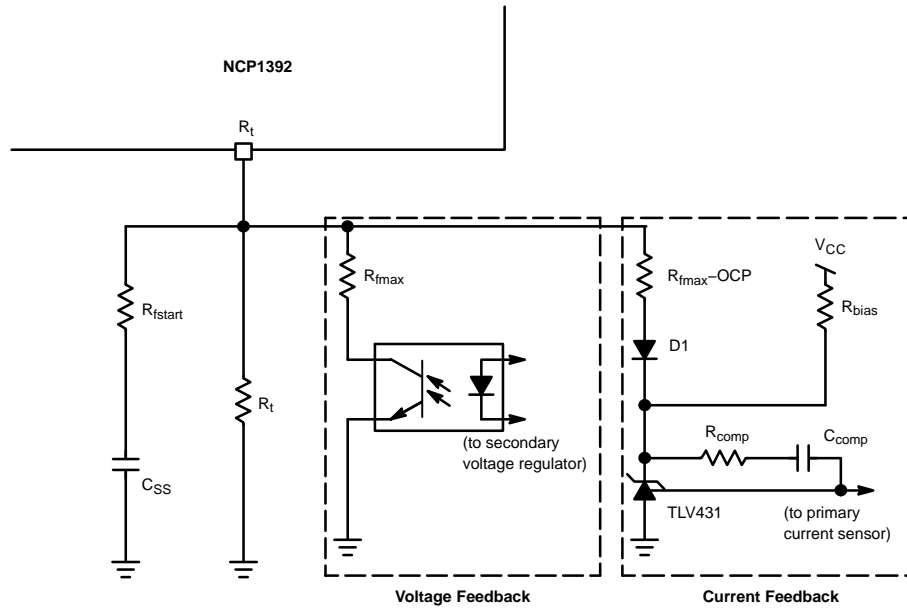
NCP1392

$R_t$

$R_{fstart}$

$C_{SS}$

$R_t$

$R_{fmax}$

(to secondary voltage regulator)

$R_{fmax}$–OCP

$V_{CC}$

$R_{bias}$

D1

$R_{comp}$

$C_{comp}$

TLV431

(to primary current sensor)

Voltage Feedback

Current Feedback